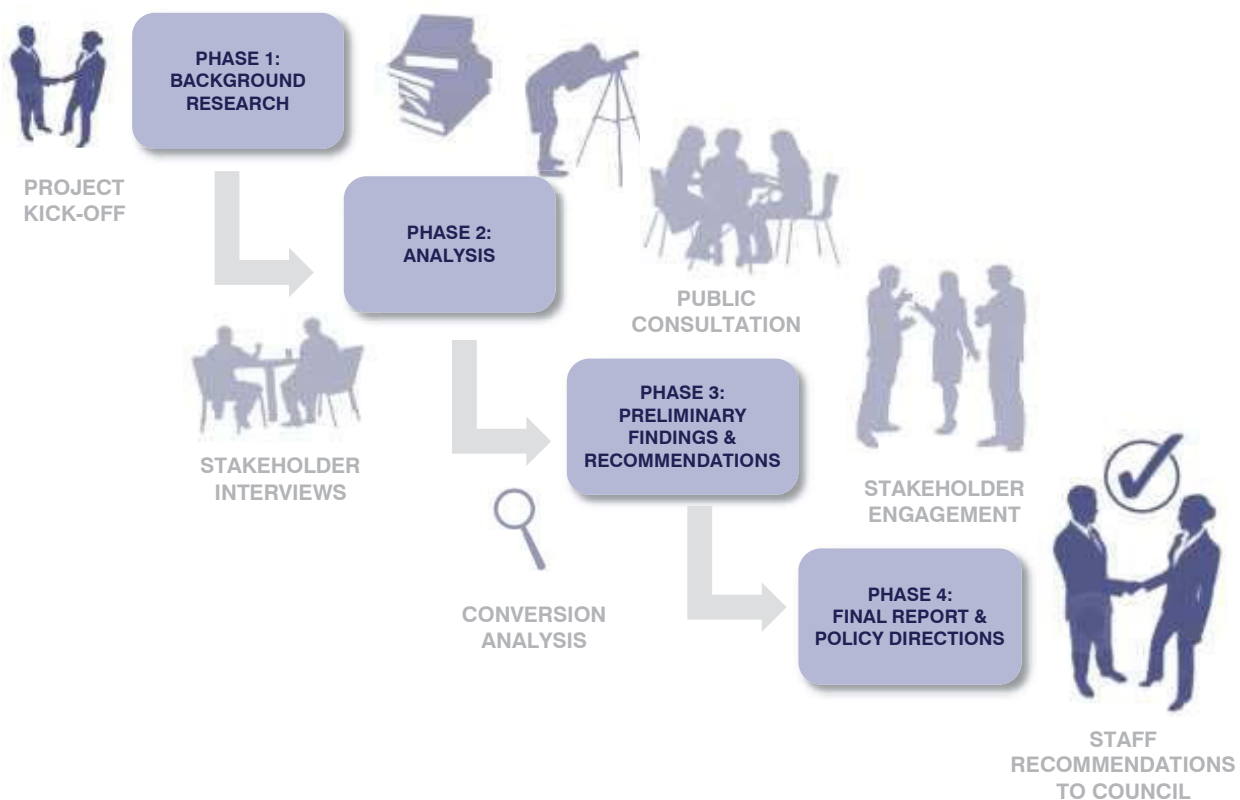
PHASE 1:
BACKGROUND
RESEARCH

PROJECT
KICK-OFF

PHASE 2:
ANALYSIS

PUBLIC
CONSULTATION

STAKEHOLDER
INTERVIEWS

PHASE 3:
PRELIMINARY
FINDINGS &
RECOMMENDATIONS

STAKEHOLDER
ENGAGEMENT

CONVERSION
ANALYSIS

PHASE 4:
FINAL REPORT &
POLICY DIRECTIONS

STAFF
RECOMMENDATIONS
TO COUNCIL